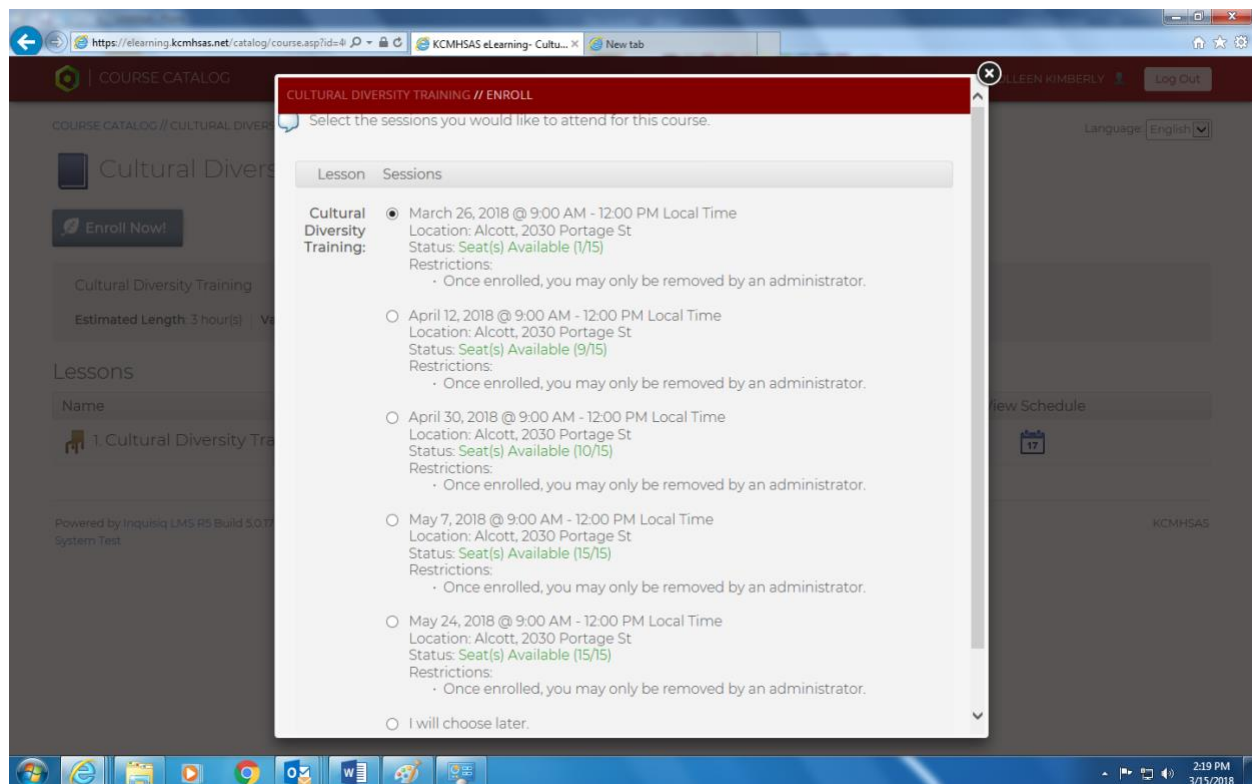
https://elearning.kcmhsas.net/catalog/course.asp?id=

KCMHSAS eLearning- Cultu...

New tab

COURSE CATALOG

LEEN KIMBERLY

Log Out

COURSE CATALOG // CULTURAL DIVERS

Language: English

Cultural Divers

Enroll Now!

Cultural Diversity Training

Estimated Length: 3 hour(s) | Va

Lessons

Name

1. Cultural Diversity Tra

iew Schedule

17

Powered by Inquisiq LMS R5 Build 5.0.7

System Test

KCMHSAS

CULTURAL DIVERSITY TRAINING // ENROLL

Select the sessions you would like to attend for this course.

| Lesson | Sessions |
|---|---|
| Cultural Diversity Training: | March 26, 2018 @ 9:00 AM - 12:00 PM Local Time<br>Location: Alcott, 2030 Portage St<br>Status: Seat(s) Available (1/15)<br>Restrictions:<br>· Once enrolled, you may only be removed by an administrator.<br><br>April 12, 2018 @ 9:00 AM - 12:00 PM Local Time<br>Location: Alcott, 2030 Portage St<br>Status: Seat(s) Available (9/15)<br>Restrictions:<br>· Once enrolled, you may only be removed by an administrator.<br><br>April 30, 2018 @ 9:00 AM - 12:00 PM Local Time<br>Location: Alcott, 2030 Portage St<br>Status: Seat(s) Available (10/15)<br>Restrictions:<br>· Once enrolled, you may only be removed by an administrator.<br><br>May 7, 2018 @ 9:00 AM - 12:00 PM Local Time<br>Location: Alcott, 2030 Portage St<br>Status: Seat(s) Available (15/15)<br>Restrictions:<br>· Once enrolled, you may only be removed by an administrator.<br><br>May 24, 2018 @ 9:00 AM - 12:00 PM Local Time<br>Location: Alcott, 2030 Portage St<br>Status: Seat(s) Available (15/15)<br>Restrictions:<br>· Once enrolled, you may only be removed by an administrator.<br><br>I will choose later. |

2:19 PM
3/15/2018